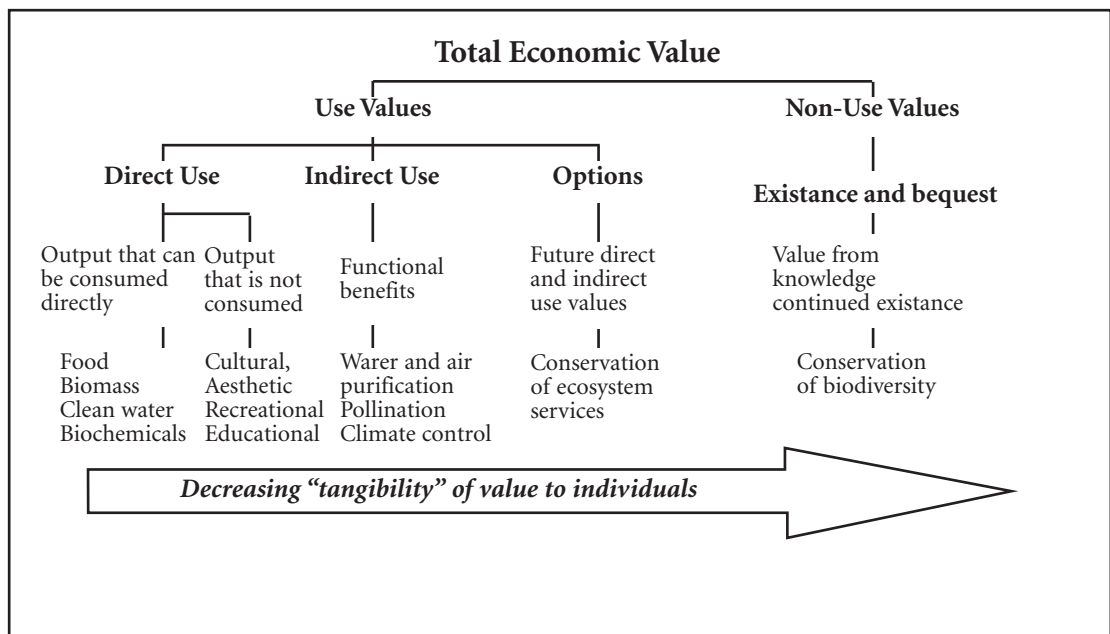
Total Economic Value

Use Values

Non-Use Values

Direct Use

Indirect Use

Options

Existance and bequest

Output that can be consumed directly

Output that is not consumed

Functional benefits

Future direct and indirect use values

Value from knowledge continued existance

Food
Biomass
Clean water
Biochemicals

Cultural,
Aesthetic
Recreational
Educational

Warer and air purification
Pollination
Climate control

Conservation of ecosystem services

Conservation of biodiversity

Decreasing "tangibility" of value to individuals